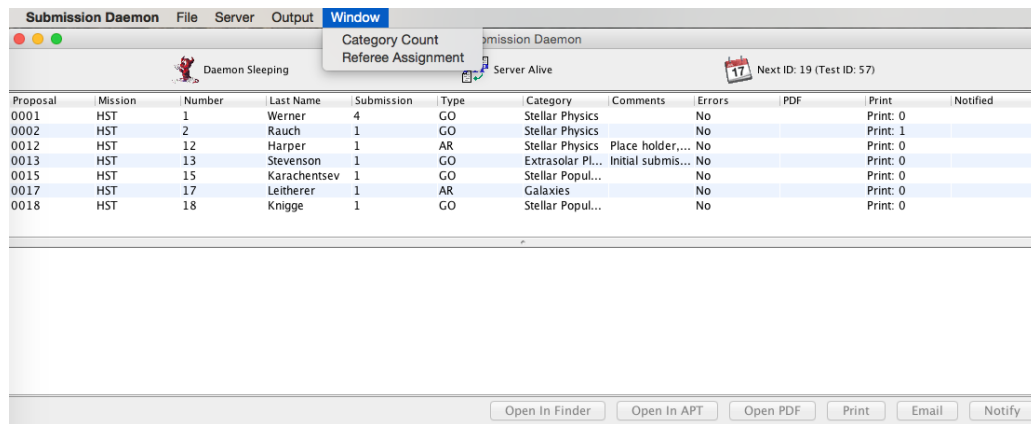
Submission Daemon File Server Output Window

Category Count
Referee Assignment

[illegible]bmission Daemon

Daemon Sleeping

Server Alive

17 Next ID: 19 (Test ID: 57)

| Proposal | Mission | Number | Last Name | Submission | Type | Category | Comments | Errors | PDF | Print | Notified |
|---|---|---|---|---|---|---|---|---|---|---|---|
| 0001 | HST | 1 | Werner | 4 | GO | Stellar Physics | | No | | Print: 0 | |
| 0002 | HST | 2 | Rauch | 1 | GO | Stellar Physics | | No | | Print: 1 | |
| 0012 | HST | 12 | Harper | 1 | AR | Stellar Physics | Place holder,... | No | | Print: 0 | |
| 0013 | HST | 13 | Stevenson | 1 | GO | Extrasolar Pl... | Initial submis... | No | | Print: 0 | |
| 0015 | HST | 15 | Karachentsev | 1 | GO | Stellar Popul... | | No | | Print: 0 | |
| 0017 | HST | 17 | Leitherer | 1 | AR | Galaxies | | No | | Print: 0 | |
| 0018 | HST | 18 | Knigge | 1 | GO | Stellar Popul... | | No | | Print: 0 | |

Open In Finder Open In APT Open PDF Print Email Notify